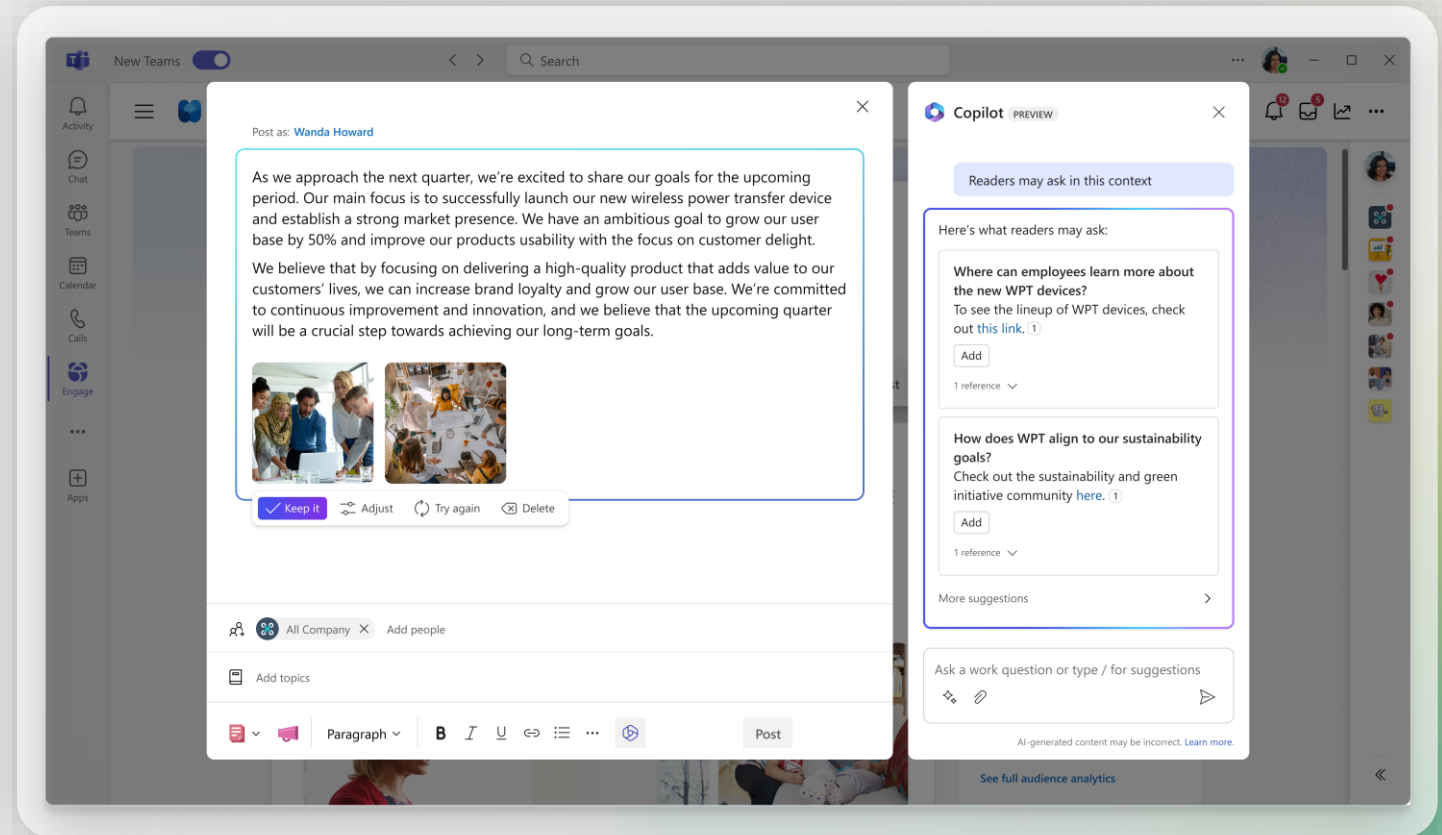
New Teams

Search

Activity

Chat

Teams

Calendar

Calls

Engage

...

Apps

Post as: Wanda Howard

As we approach the next quarter, we're excited to share our goals for the upcoming period. Our main focus is to successfully launch our new wireless power transfer device and establish a strong market presence. We have an ambitious goal to grow our user base by 50% and improve our products usability with the focus on customer delight.

We believe that by focusing on delivering a high-quality product that adds value to our customers' lives, we can increase brand loyalty and grow our user base. We're committed to continuous improvement and innovation, and we believe that the upcoming quarter will be a crucial step towards achieving our long-term goals.

Keep it Adjust Try again Delete

All Company Add people

Add topics

Paragraph B I U ... Post

12 5

Copilot PREVIEW

Readers may ask in this context

Here's what readers may ask:

Where can employees learn more about the new WPT devices?
To see the lineup of WPT devices, check out this link. 1

Add

1 reference

How does WPT align to our sustainability goals?
Check out the sustainability and green initiative community here. 1

Add

1 reference

More suggestions

Ask a work question or type / for suggestions

AI-generated content may be incorrect. Learn more.

See full audience analytics